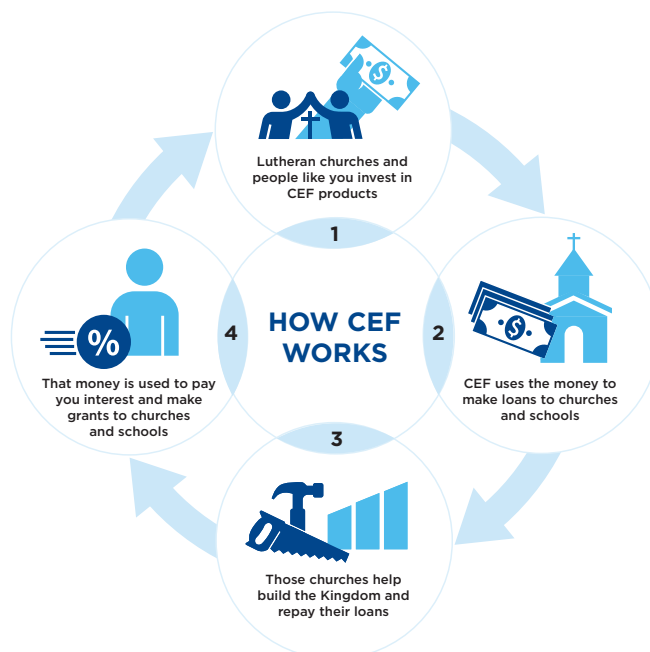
HOW CEF WORKS

1

Lutheran churches and people like you invest in CEF products

2

CEF uses the money to make loans to churches and schools

3

Those churches help build the Kingdom and repay their loans

4

That money is used to pay you interest and make grants to churches and schools

$

$

%